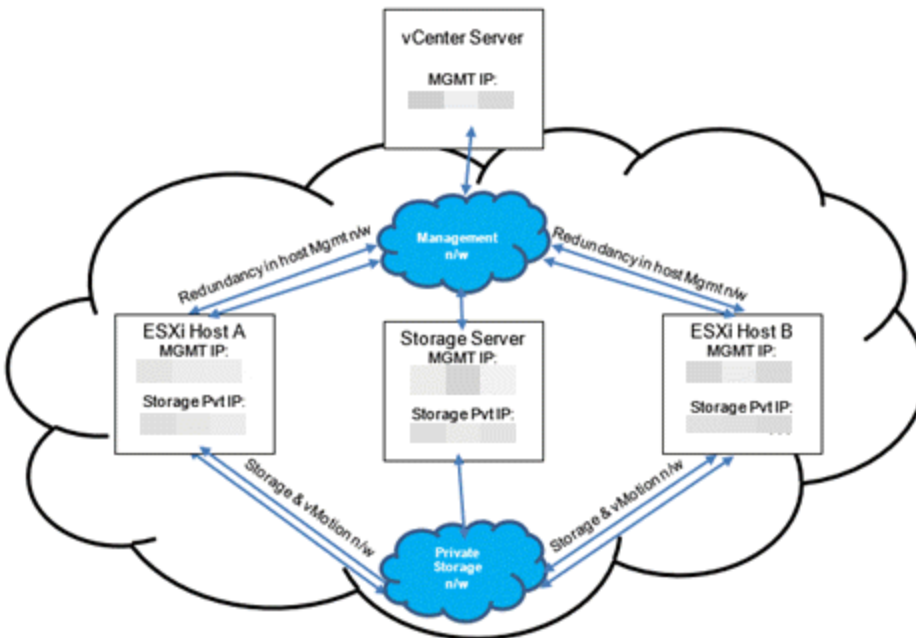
vCenter Server
MGMT IP:
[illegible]

Management n/w

Redundancy in host Mgmt n/w

Redundancy in host Mgmt n/w

ESXi Host A
MGMT IP:
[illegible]
Storage Pvt IP:
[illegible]

Storage Server
MGMT IP:
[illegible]
Storage Pvt IP:
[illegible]

ESXi Host B
MGMT IP:
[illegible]
Storage Pvt IP:
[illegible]

Storage & vMotion n/w

Storage & vMotion n/w

Private Storage n/w